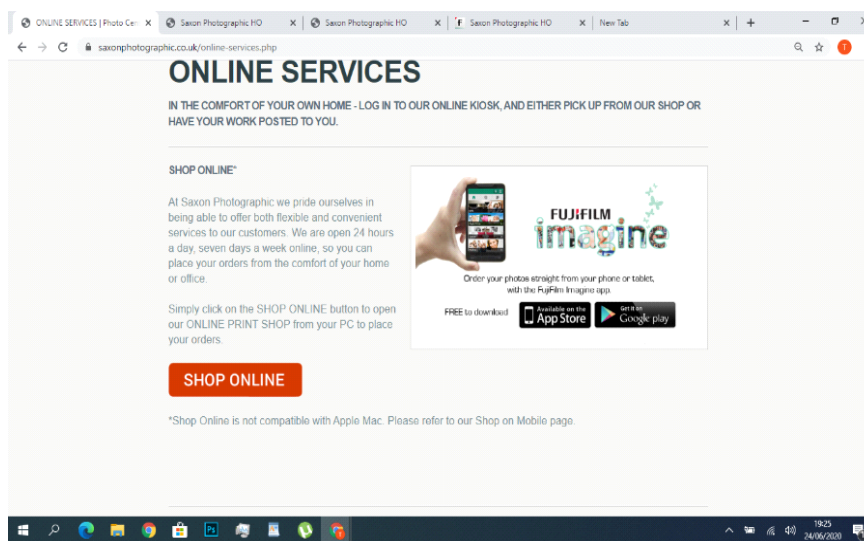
ONLINE SERVICES | Photo Cen ×
Saxon Photographic HO ×
Saxon Photographic HO ×
Saxon Photographic HO ×
New Tab ×
+

saxonphotographic.co.uk/online-services.php

ONLINE SERVICES

IN THE COMFORT OF YOUR OWN HOME - LOG IN TO OUR ONLINE KIOSK, AND EITHER PICK UP FROM OUR SHOP OR HAVE YOUR WORK POSTED TO YOU.

SHOP ONLINE*

At Saxon Photographic we pride ourselves in being able to offer both flexible and convenient services to our customers. We are open 24 hours a day, seven days a week online, so you can place your orders from the comfort of your home or office.

Simply click on the SHOP ONLINE button to open our ONLINE PRINT SHOP from your PC to place your orders.

FUJIFILM
imagine

Order your photos straight from your phone or tablet, with the FujiFilm Imagine app.

FREE to download
Available on the App Store
Get it on Google play

SHOP ONLINE

*Shop Online is not compatible with Apple Mac. Please refer to our Shop on Mobile page.

19:25
24/06/2020